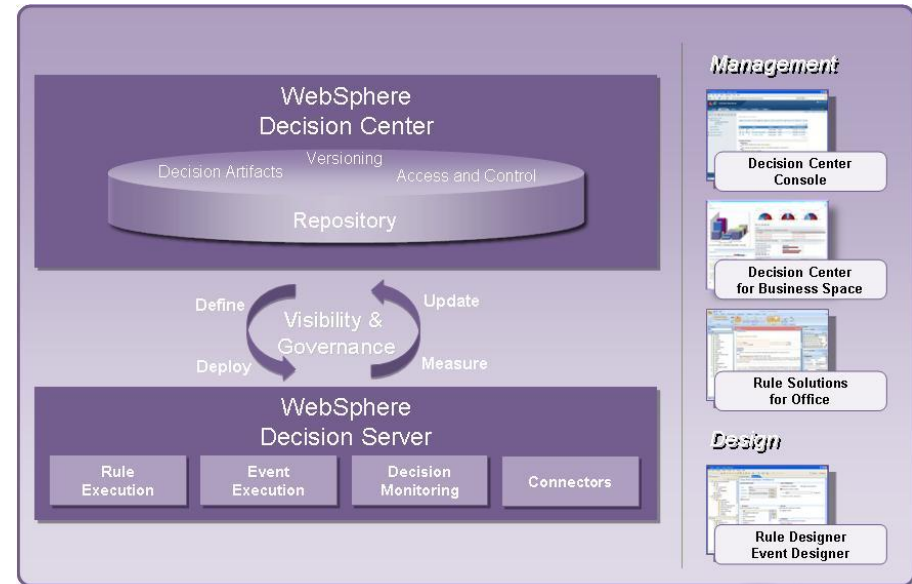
WebSphere Decision Center

Decision Artifacts

Versioning

Access and Control

Repository

Define

Update

Visibility & Governance

Deploy

Measure

WebSphere Decision Server

Rule Execution

Event Execution

Decision Monitoring

Connectors

Management

Decision Center Console

Decision Center for Business Space

Rule Solutions for Office

Design

Rule Designer Event Designer